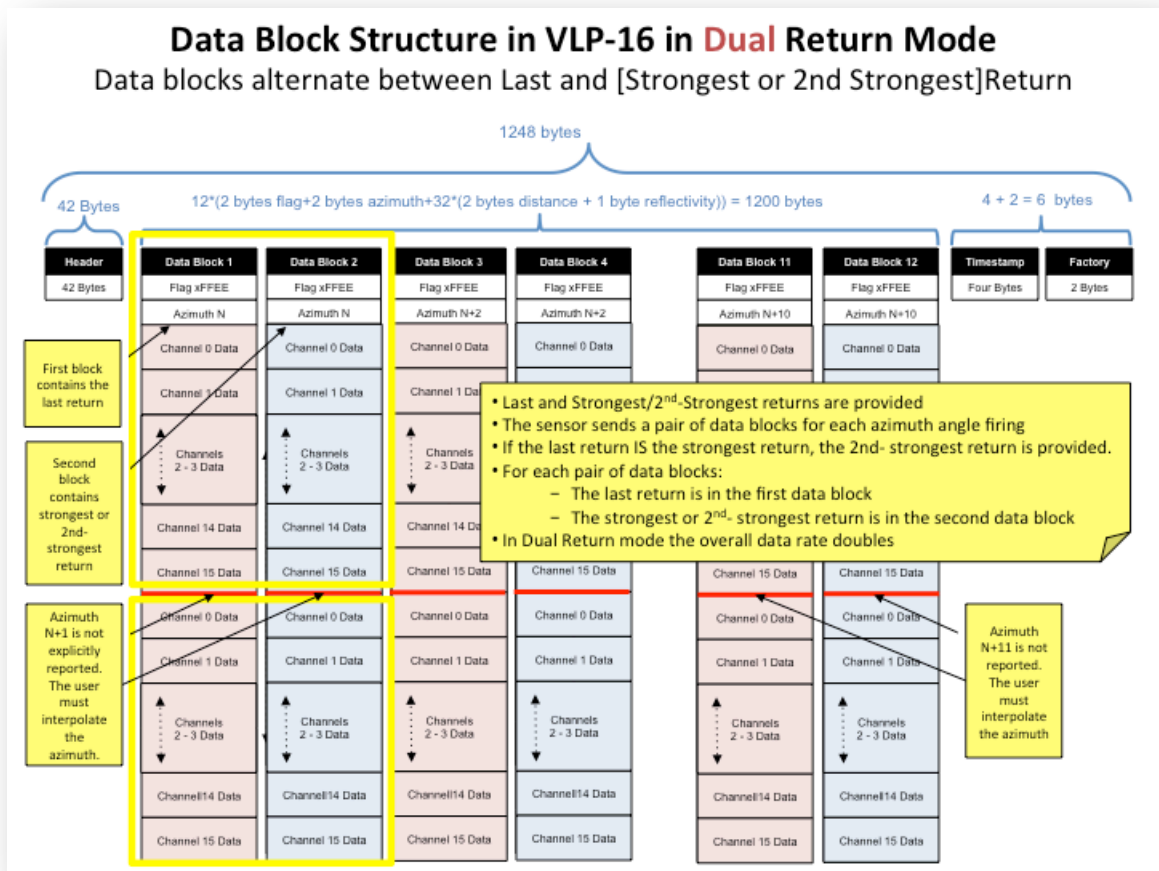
Data Block Structure in VLP-16 in Dual Return Mode
Data blocks alternate between Last and [Strongest or 2nd Strongest]Return

1248 bytes

42 Bytes

12*(2 bytes flag+2 bytes azimuth+32*(2 bytes distance + 1 byte reflectivity)) = 1200 bytes

4 + 2 = 6 bytes

Header
42 Bytes

Data Block 1
Flag xFFEE
Azimuth N
Channel 0 Data
Channel 1 Data
Channels 2 - 3 Data
Channel 14 Data
Channel 15 Data
Channel 0 Data
Channel 1 Data
Channels 2 - 3 Data
Channell14 Data
Channel 15 Data

Data Block 2
Flag xFFEE
Azimuth N
Channel 0 Data
Channel 1 Data
Channels 2 - 3 Data
Channel 14 Data
Channel 15 Data
Channel 0 Data
Channel 1 Data
Channels 2 - 3 Data
Channell14 Data
Channel 15 Data

Data Block 3
Flag xFFEE
Azimuth N+2
Channel 0 Data
Channel 1 Data
Channels 2 - 3 Data
Channel 14 Data
Channel 15 Data
Channel 0 Data
Channel 1 Data
Channels 2 - 3 Data
Channell14 Data
Channel 15 Data

Data Block 4
Flag xFFEE
Azimuth N+2
Channel 0 Data
Channel 15 Data
Channel 0 Data
Channel 1 Data
Channels 2 - 3 Data
Channell14 Data
Channel 15 Data

Data Block 11
Flag xFFEE
Azimuth N+10
Channel 0 Data
Channel 15 Data
Channel 0 Data
Channel 1 Data
Channels 2 - 3 Data
Channell14 Data
Channel 15 Data

Data Block 12
Flag xFFEE
Azimuth N+10
Channel 0 Data
Channel 15 Data
Channel 0 Data
Channel 1 Data
Channels 2 - 3 Data
Channell14 Data
Channel 15 Data

Timestamp
Four Bytes

Factory
2 Bytes

First block contains the last return

Second block contains strongest or 2nd-strongest return

Azimuth N+1 is not explicitly reported. The user must interpolate the azimuth.

Azimuth N+11 is not reported. The user must interpolate the azimuth

• Last and Strongest/2nd-Strongest returns are provided
• The sensor sends a pair of data blocks for each azimuth angle firing
• If the last return IS the strongest return, the 2nd- strongest return is provided.
• For each pair of data blocks:
– The last return is in the first data block
– The strongest or 2nd- strongest return is in the second data block
• In Dual Return mode the overall data rate doubles